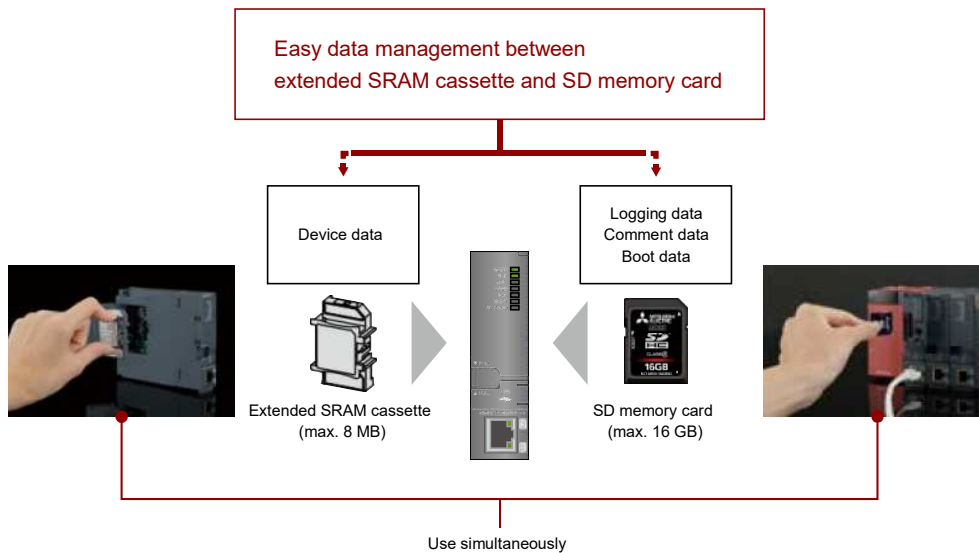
Easy data management between extended SRAM cassette and SD memory card

Device data

Logging data
Comment data
Boot data

Extended SRAM cassette
(max. 8 MB)

SD memory card
(max. 16 GB)

16GB

Use simultaneously